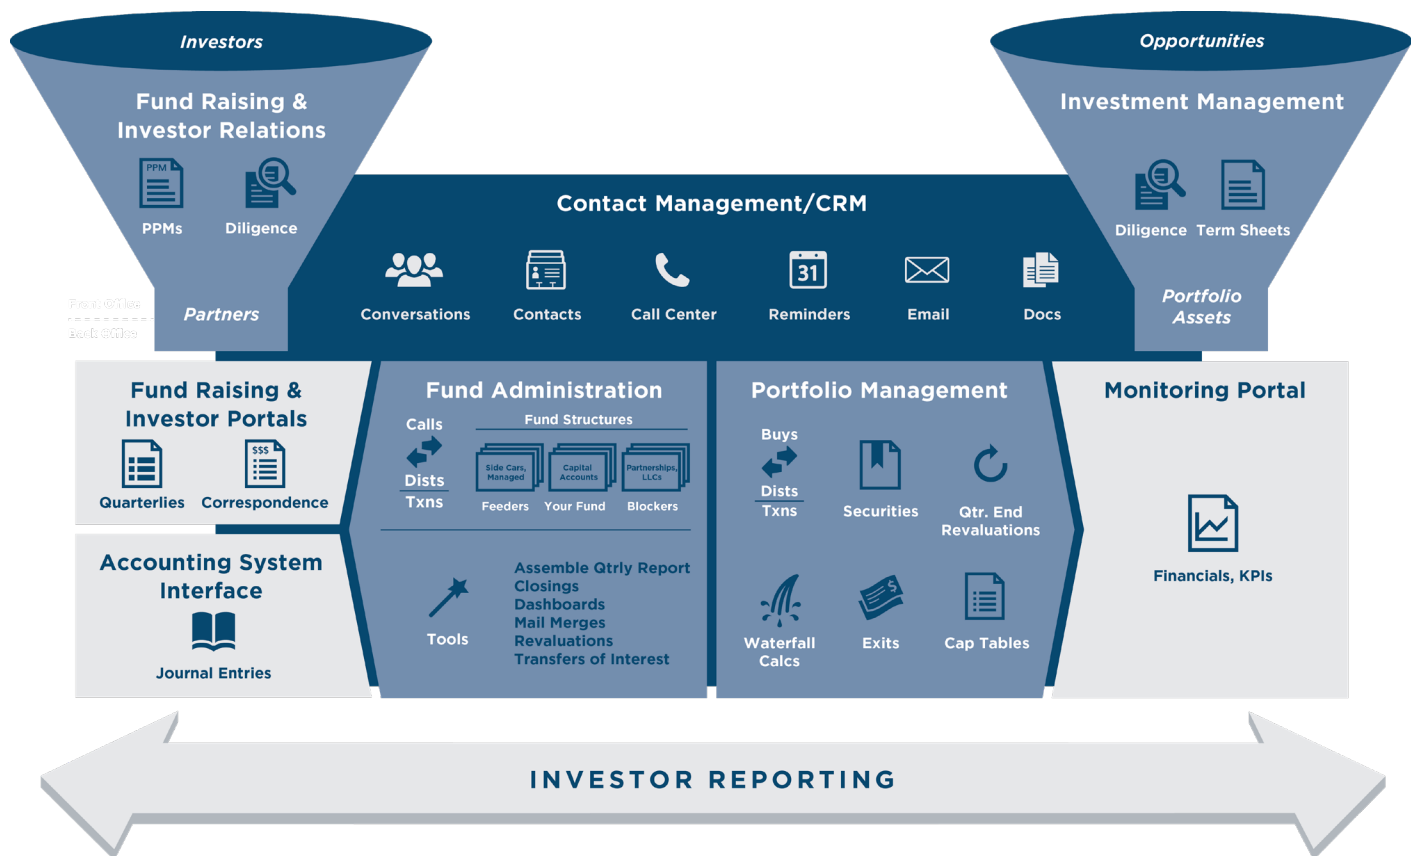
Investors

Fund Raising & Investor Relations

PPM

PPMs

Diligence

Front Office

Back Office

Partners

Opportunities

Investment Management

Diligence

Term Sheets

Portfolio Assets

Contact Management/CRM

Conversations

Contacts

Call Center

31

Reminders

Email

Docs

Fund Raising & Investor Portals

Quarterlies

$$$

Correspondence

Accounting System Interface

Journal Entries

Fund Administration

Calls

Dists

Txns

Fund Structures

Side Cars, Managed

Capital Accounts

Partnerships, LLCs

Feeders

Your Fund

Blockers

Tools

Assemble Qtrly Report
Closings
Dashboards
Mail Merges
Revaluations
Transfers of Interest

Portfolio Management

Buys

Dists

Txns

Securities

Qtr. End Revaluations

Waterfall Calcs

Exits

Cap Tables

Monitoring Portal

Financials, KPIs

INVESTOR REPORTING